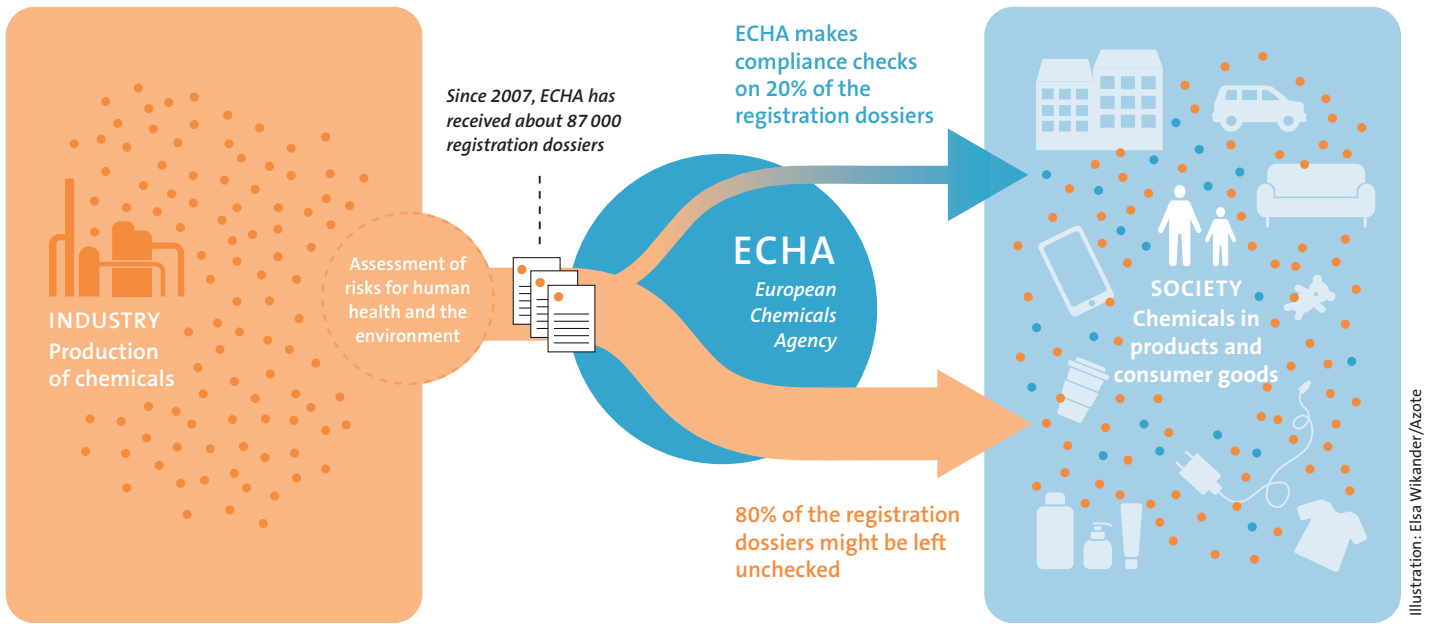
INDUSTRY
Production of chemicals

Assessment of risks for human health and the environment

Since 2007, ECHA has received about 87 000 registration dossiers

ECHA
European Chemicals Agency

ECHA makes compliance checks on 20% of the registration dossiers

80% of the registration dossiers might be left unchecked

SOCIETY
Chemicals in products and consumer goods

Illustration: Elsa Wikander/Azote